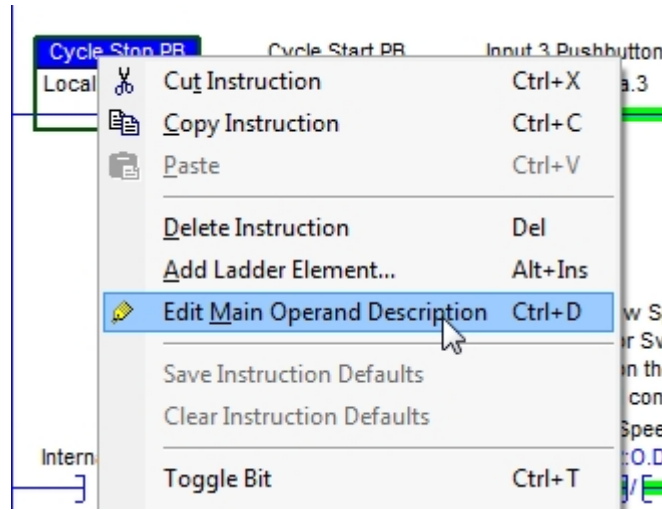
Cycle Stop PB
Local
Cycle Start PB
Input 3 Pushbutton
a.3

Cut Instruction Ctrl+X
Copy Instruction Ctrl+C
Paste Ctrl+V
Delete Instruction Del
Add Ladder Element... Alt+Ins
Edit Main Operand Description Ctrl+D
Save Instruction Defaults
Clear Instruction Defaults
Toggle Bit Ctrl+T

w S
r Sv
n th
con
Spee
:O.D

Interna